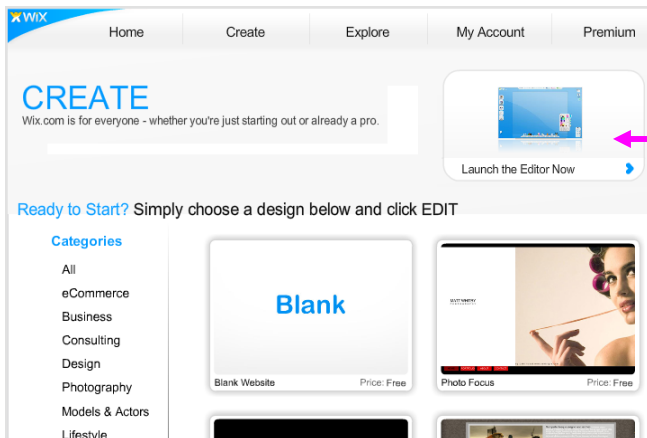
WIX

Home Create Explore My Account Premium

CREATE
Wix.com is for everyone - whether you're just starting out or already a pro.

Launch the Editor Now

Ready to Start? Simply choose a design below and click EDIT

Categories
All
eCommerce
Business
Consulting
Design
Photography
Models & Actors
Lifestyle

Blank

Blank Website Price: Free

Photo Focus Price: Free